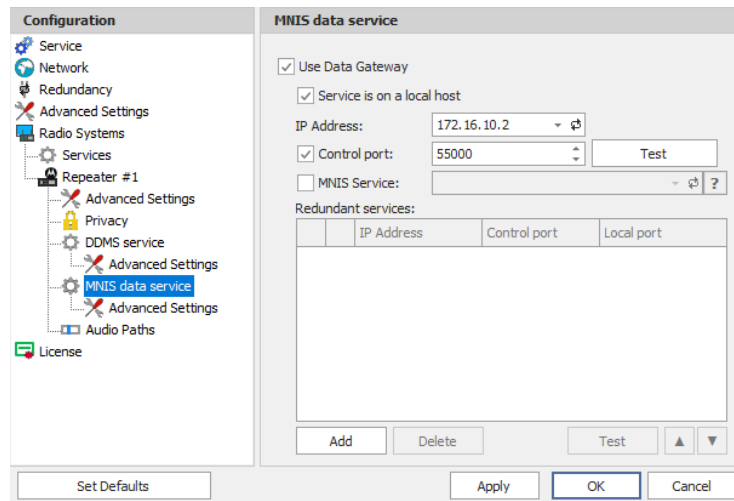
Configuration
Service
Network
Redundancy
Advanced Settings
Radio Systems
Services
Repeater #1
Advanced Settings
Privacy
DDMS service
Advanced Settings
MNIS data service
Advanced Settings
Audio Paths
License

MNIS data service
Use Data Gateway
Service is on a local host
IP Address: 172.16.10.2
Control port: 55000
Test
MNIS Service:
?
Redundant services:

| | IP Address | Control port | Local port |
|---|---|---|---|

Add
Delete
Test

Set Defaults
Apply
OK
Cancel